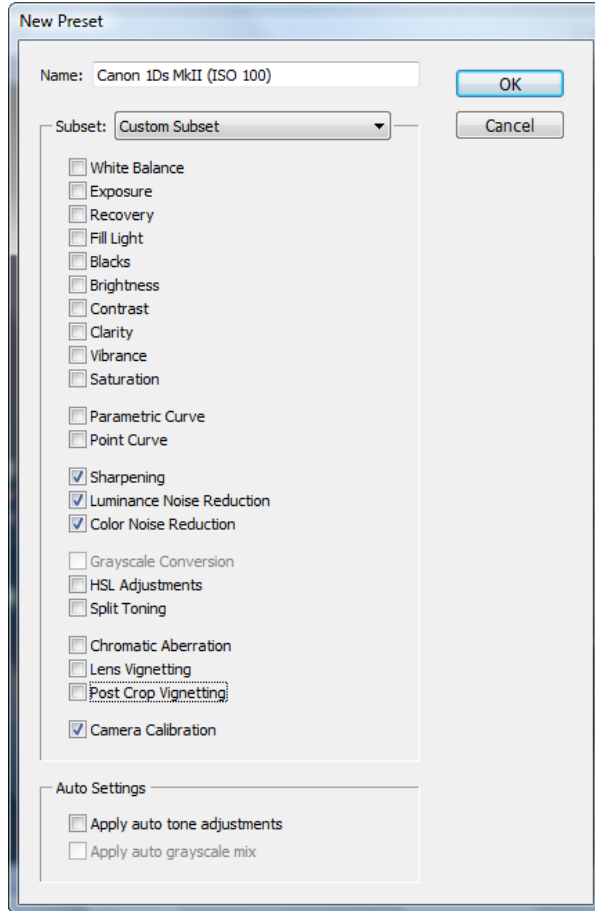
New Preset

Name: Canon 1Ds MkII (ISO 100)

OK

Cancel

Subset: Custom Subset

White Balance
Exposure
Recovery
Fill Light
Blacks
Brightness
Contrast
Clarity
Vibrance
Saturation

Parametric Curve
Point Curve

Sharpening
Luminance Noise Reduction
Color Noise Reduction

Grayscale Conversion
HSL Adjustments
Split Toning

Chromatic Aberration
Lens Vignetting
Post Crop Vignetting

Camera Calibration

Auto Settings

Apply auto tone adjustments
Apply auto grayscale mix